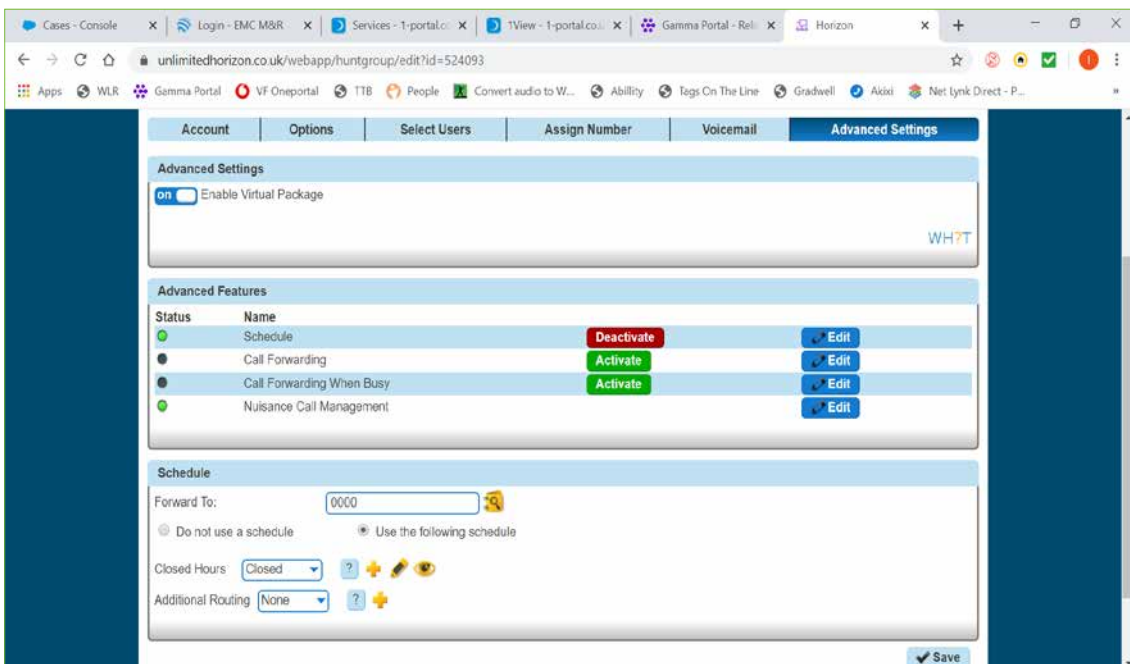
Cases - Console
Login - EMC M&R
Services - 1-portal.co
1View - 1-portal.co.
Gamma Portal - Rel
Horizon

unlimitedhorizon.co.uk/webapp/huntgroup/edit?id=524093

Apps WLR Gamma Portal VF Oneportal TTB People Convert audio to W... Abillity Tags On The Line Gradwell Akixi Net Lynk Direct - P...

| Account | Options | Select Users | Assign Number | Voicemail | Advanced Settings |
|---|---|---|---|---|---|

Advanced Settings

on Enable Virtual Package

WH?T

Advanced Features

| Status | Name | | |
|---|---|---|---|
| | Schedule | Deactivate | Edit |
| | Call Forwarding | Activate | Edit |
| | Call Forwarding When Busy | Activate | Edit |
| | Nuisance Call Management | | Edit |

Schedule

Forward To: 0000

Do not use a schedule Use the following schedule

Closed Hours Closed ?

Additional Routing None ?

Save